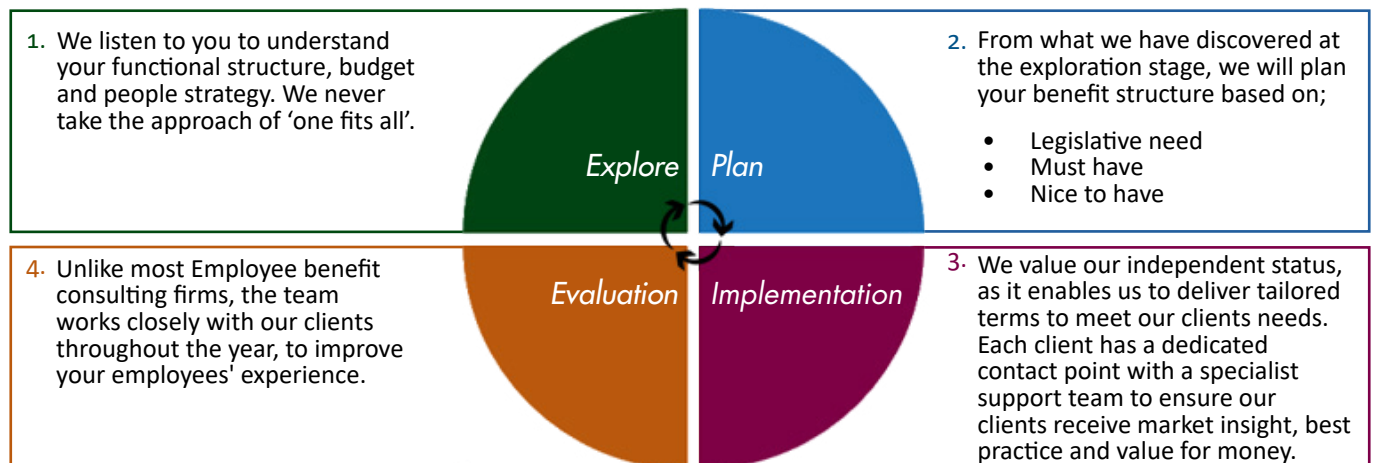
1. We listen to you to understand your functional structure, budget and people strategy. We never take the approach of ‘one fits all’.

Explore

Plan

2. From what we have discovered at the exploration stage, we will plan your benefit structure based on;

- Legislative need
- Must have
- Nice to have

4. Unlike most Employee benefit consulting firms, the team works closely with our clients throughout the year, to improve your employees' experience.

Evaluation

Implementation

3. We value our independent status, as it enables us to deliver tailored terms to meet our clients needs. Each client has a dedicated contact point with a specialist support team to ensure our clients receive market insight, best practice and value for money.